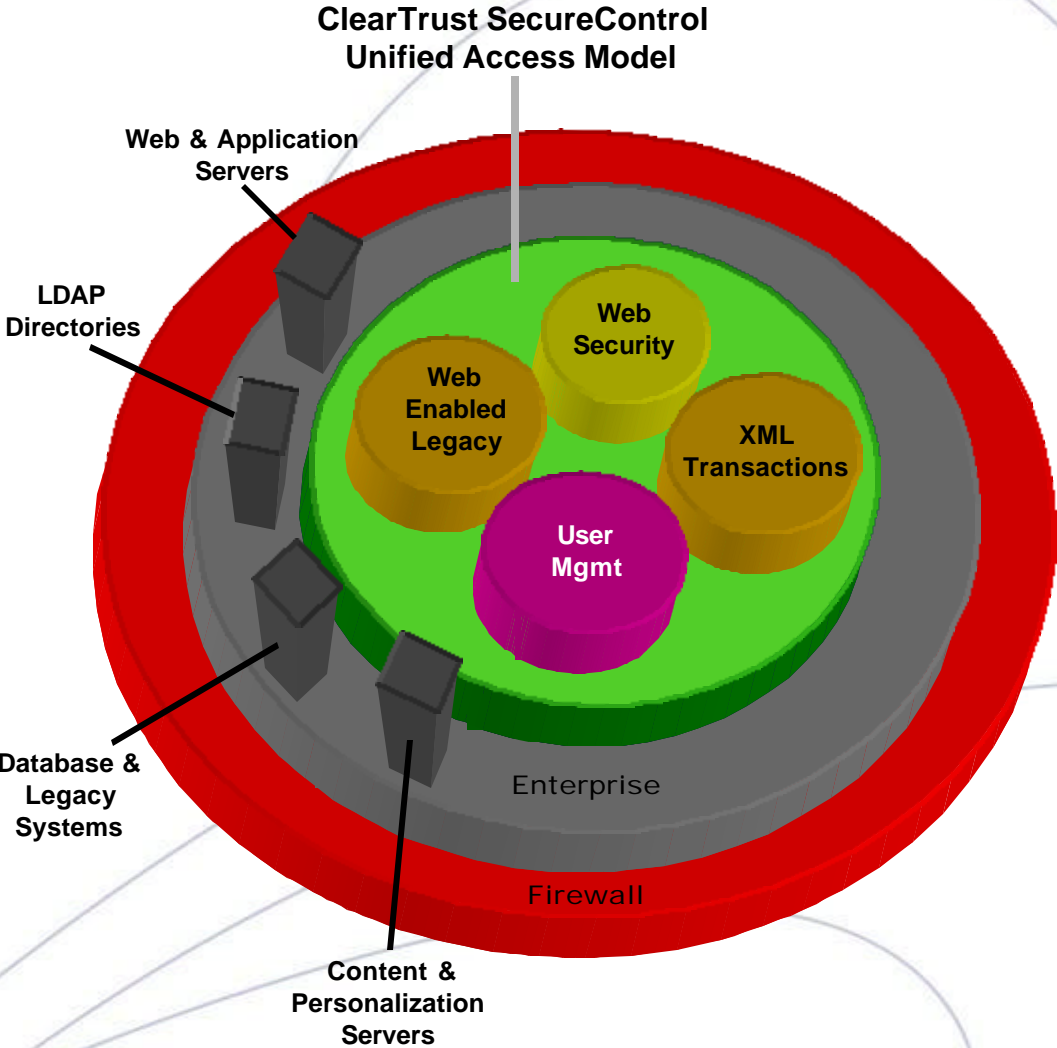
ClearTrust SecureControl
Unified Access Model

Web & Application Servers

LDAP Directories

Web Security

Web Enabled Legacy

XML Transactions

User Mgmt

Database & Legacy Systems

Enterprise

Firewall

Content & Personalization Servers